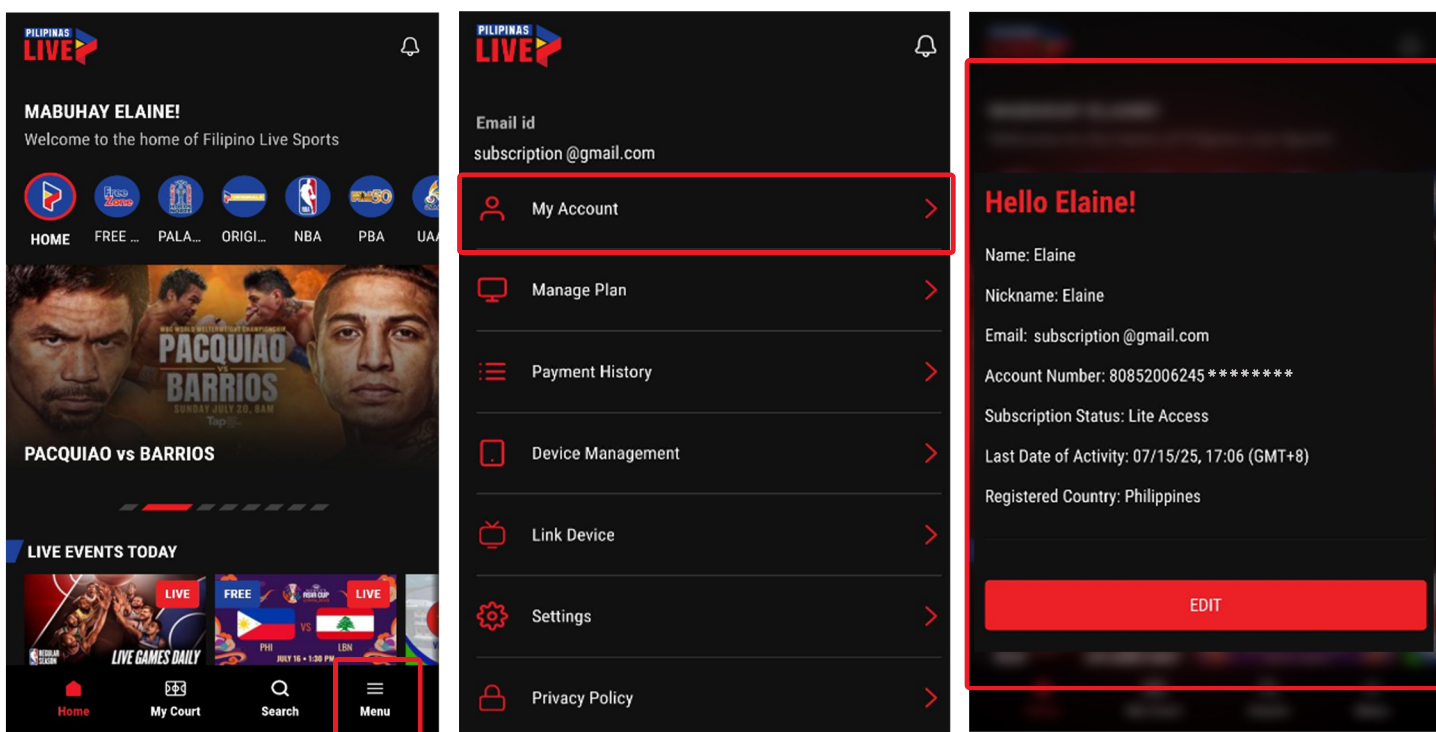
PILIPINAS LIVE

MABUHAY ELAINE!
Welcome to the home of Filipino Live Sports

HOME FREE ... PALA... ORIGI... NBA PBA UAA

PACQUIAO vs BARRIOS
SUNDAY JULY 20, 9AM

PACQUIAO vs BARRIOS

LIVE EVENTS TODAY

LIVE
LIVE GAMES DAILY

FREE LIVE
PHI VS LBN
JULY 16 • 1:30 PM

Home My Court Search Menu

PILIPINAS LIVE

Email id
subscription @gmail.com

My Account
Manage Plan
Payment History
Device Management
Link Device
Settings
Privacy Policy

Hello Elaine!
Name: Elaine
Nickname: Elaine
Email: subscription @gmail.com
Account Number: 80852006245********
Subscription Status: Lite Access
Last Date of Activity: 07/15/25, 17:06 (GMT+8)
Registered Country: Philippines

EDIT